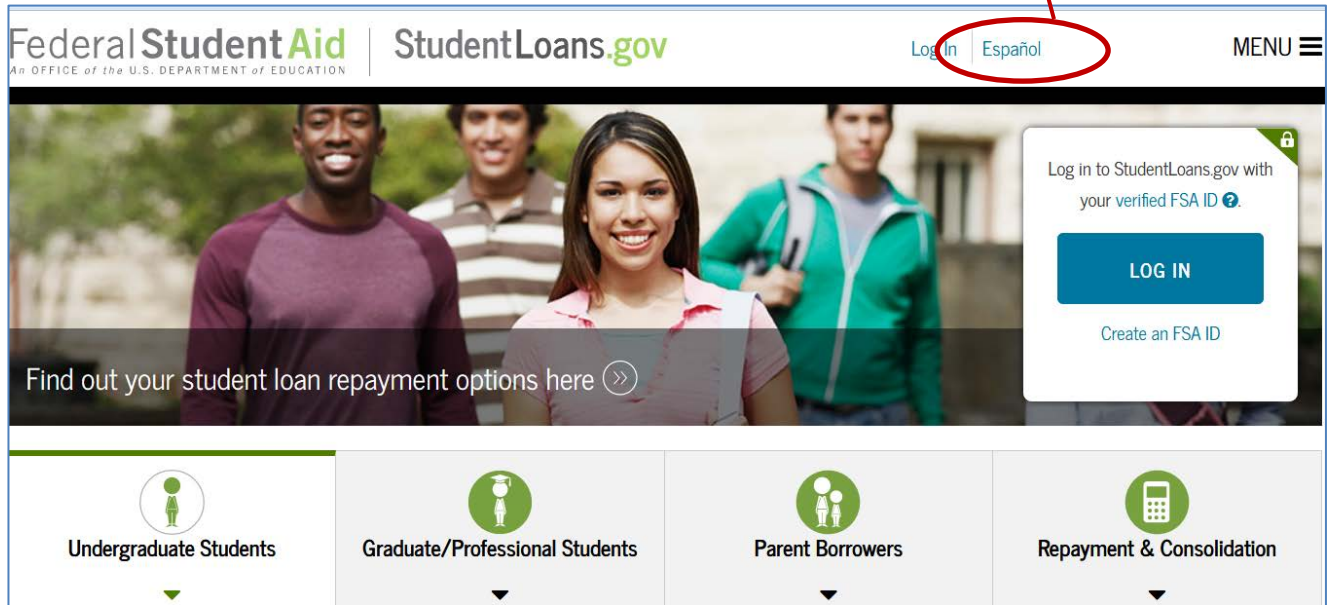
Federal Student Aid
An OFFICE of the U.S. DEPARTMENT of EDUCATION

StudentLoans.gov

Log In | Español

MENU

Find out your student loan repayment options here

Log in to StudentLoans.gov with your verified FSA ID.

LOG IN

Create an FSA ID

Undergraduate Students

Graduate/Professional Students

Parent Borrowers

Repayment & Consolidation